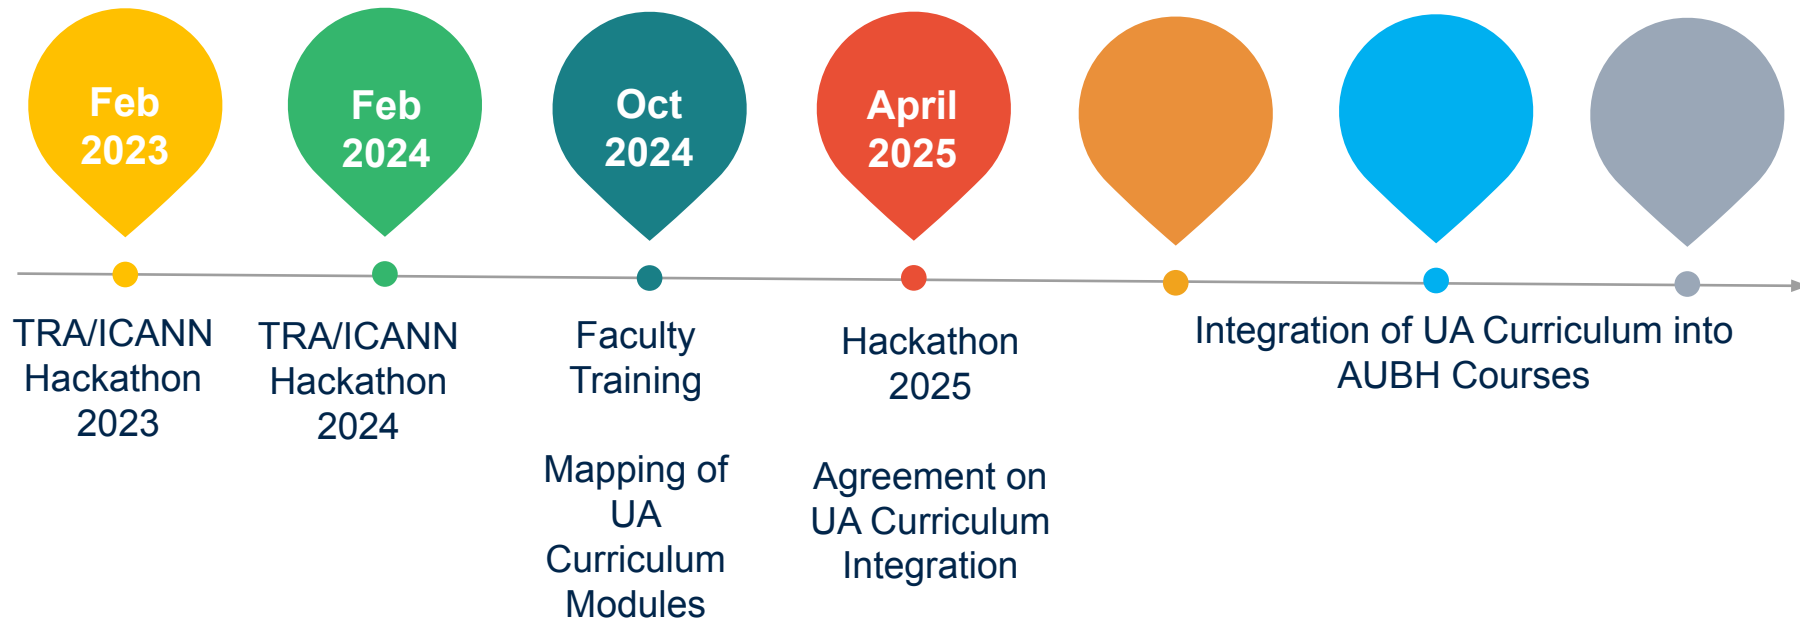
Feb 2023

Feb 2024

Oct 2024

April 2025

TRA/ICANN Hackathon 2023

TRA/ICANN Hackathon 2024

Faculty Training

Mapping of UA Curriculum Modules

Hackathon 2025

Agreement on UA Curriculum Integration

Integration of UA Curriculum into AUBH Courses